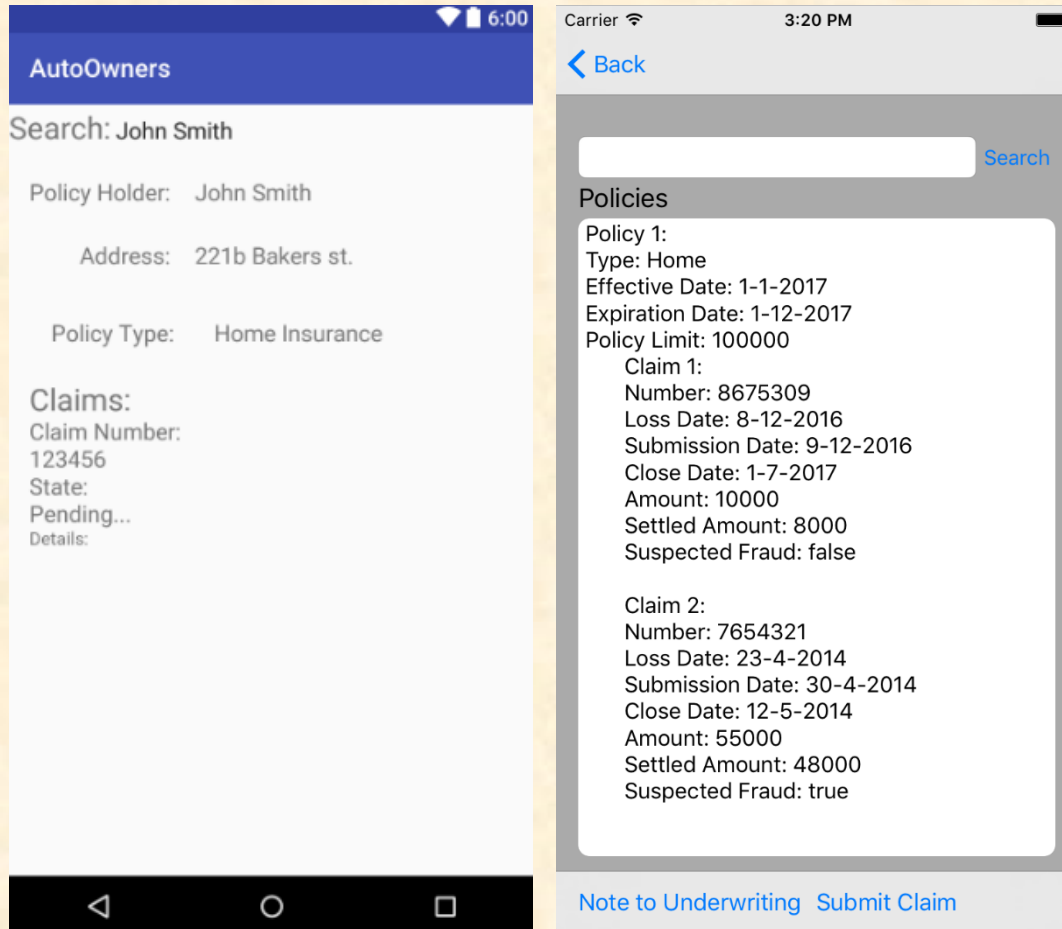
6:00

AutoOwners

Search: John Smith

Policy Holder: John Smith

Address: 221b Bakers st.

Policy Type: Home Insurance

Claims:
Claim Number:
123456
State:
Pending...
Details:

Carrier
3:20 PM

Back

Search

Policies

Policy 1:
Type: Home
Effective Date: 1-1-2017
Expiration Date: 1-12-2017
Policy Limit: 100000
Claim 1:
Number: 8675309
Loss Date: 8-12-2016
Submission Date: 9-12-2016
Close Date: 1-7-2017
Amount: 10000
Settled Amount: 8000
Suspected Fraud: false

Claim 2:
Number: 7654321
Loss Date: 23-4-2014
Submission Date: 30-4-2014
Close Date: 12-5-2014
Amount: 55000
Settled Amount: 48000
Suspected Fraud: true

Note to Underwriting Submit Claim